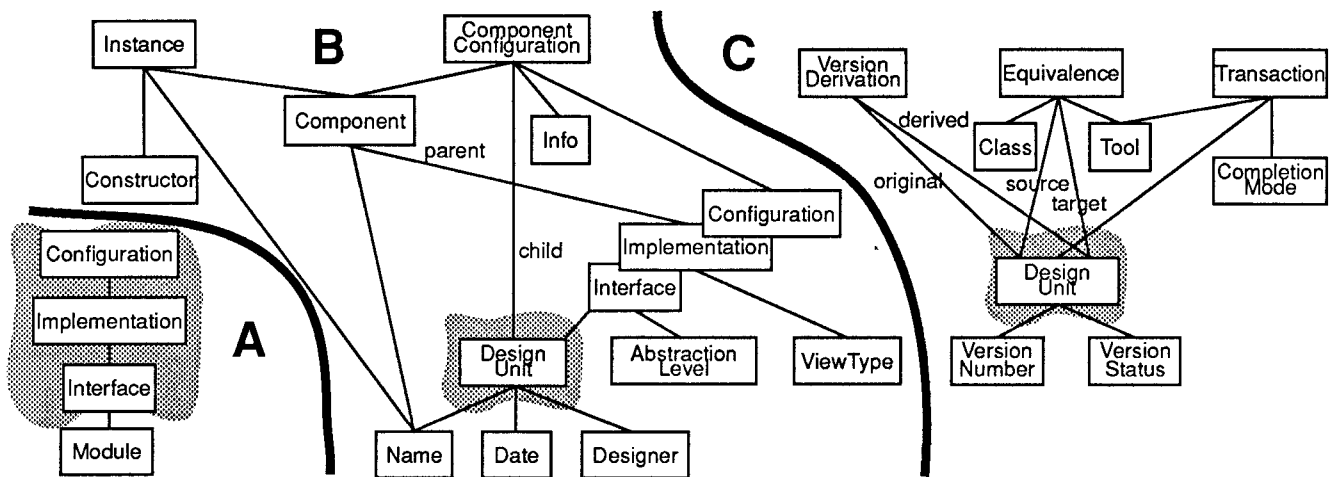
Instance

Constructor

Configuration

Implementation

Interface

Module

A

B

Component Configuration

Component

parent

Info

child

Configuration

Implementation

Interface

Design Unit

Abstraction Level

ViewType

Name

Date

Designer

C

Version Derivation

derived

original

Equivalence

Class

Tool

source

target

Transaction

Completion Mode

Design Unit

Version Number

Version Status